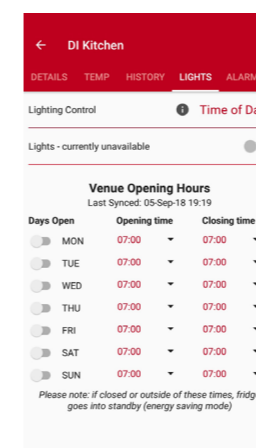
← DI Kitchen

DETAILS TEMP HISTORY LIGHTS ALARM

Lighting Control Time of Da

Lights - currently unavailable

Venue Opening Hours
Last Synced: 05-Sep-18 19:19

| Days Open | Opening time | Closing time |
|---|---|---|
| MON | 07:00 | 07:00 |
| TUE | 07:00 | 07:00 |
| WED | 07:00 | 07:00 |
| THU | 07:00 | 07:00 |
| FRI | 07:00 | 07:00 |
| SAT | 07:00 | 07:00 |
| SUN | 07:00 | 07:00 |

Please note: if closed or outside of these times, fridg goes into standby (energy saving mode)